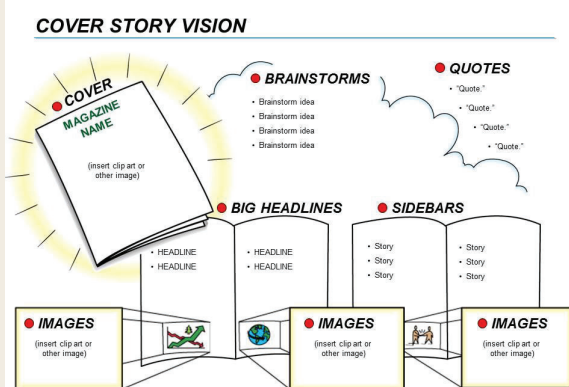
COVER STORY VISION

COVER

MAGAZINE NAME

(insert clip art or other image)

BRAINSTORMS

- Brainstorm idea
- Brainstorm idea
- Brainstorm idea
- Brainstorm idea

QUOTES

- "Quote."
- "Quote."
- "Quote."
- "Quote."

BIG HEADLINES

- HEADLINE
- HEADLINE

- HEADLINE
- HEADLINE

SIDEBARS

- Story
- Story
- Story

- Story
- Story
- Story

IMAGES

(insert clip art or other image)

IMAGES

(insert clip art or other image)

IMAGES

(insert clip art or other image)